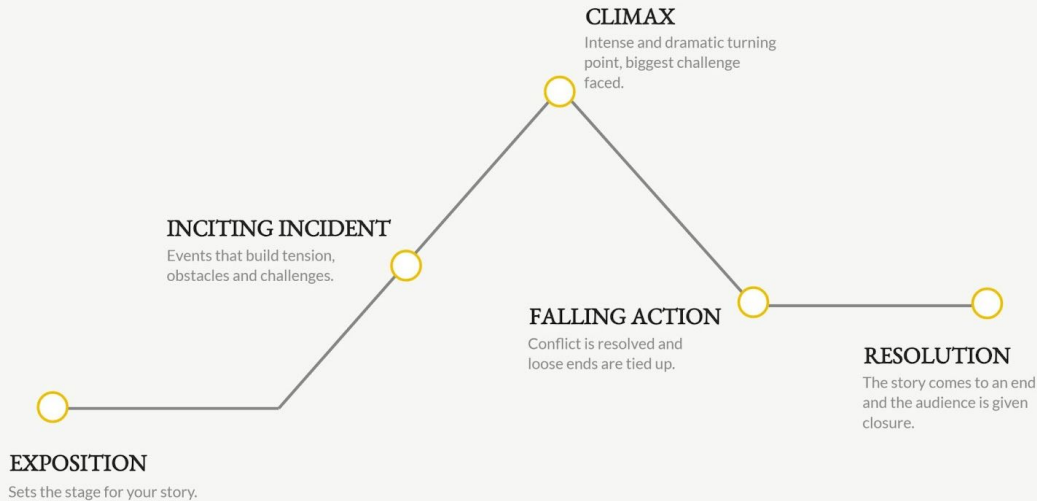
EXPOSITION
Sets the stage for your story.

INCITING INCIDENT
Events that build tension, obstacles and challenges.

CLIMAX
Intense and dramatic turning point, biggest challenge faced.

FALLING ACTION
Conflict is resolved and loose ends are tied up.

RESOLUTION
The story comes to an end and the audience is given closure.